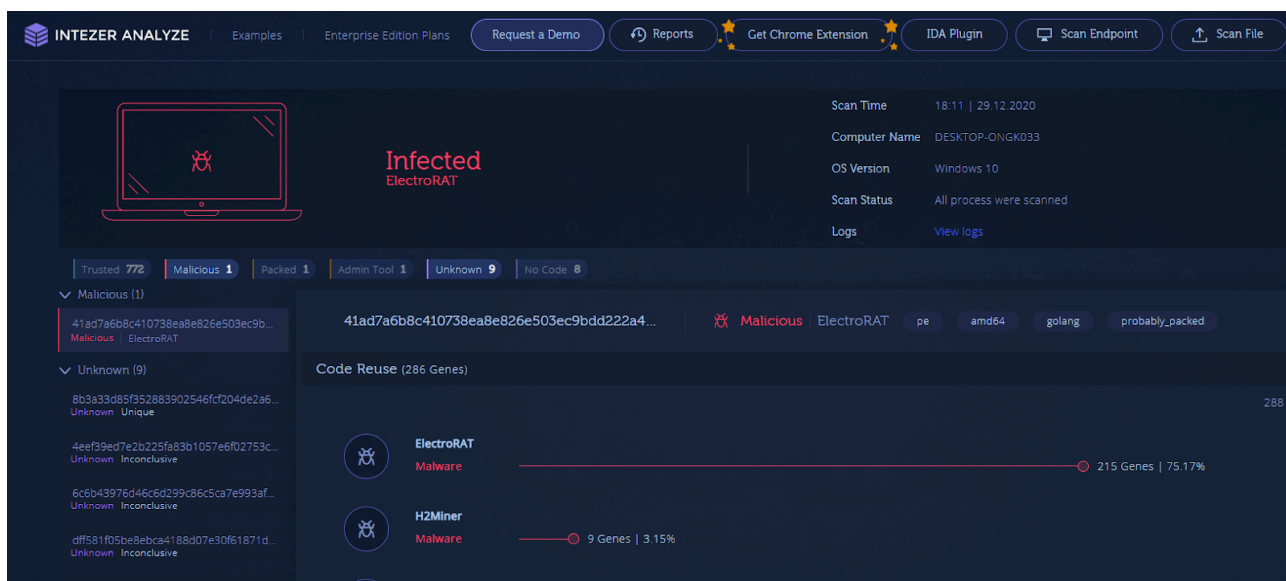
INTEZER ANALYZE | Examples | Enterprise Edition Plans | Request a Demo | Reports | Get Chrome Extension | IDA Plugin | Scan Endpoint | Scan File

Infected
ElectroRAT

Scan Time 18:11 | 29.12.2020
Computer Name DESKTOP-ONGK033
OS Version Windows 10
Scan Status All process were scanned
Logs View logs

Trusted 772 | Malicious 1 | Packed 1 | Admin Tool 1 | Unknown 9 | No Code 8

Malicious (1)
41ad7a6b8c410738ea8e826e503ec9b...
Malicious | ElectroRAT

Unknown (9)
8b3a33d85f352883902546fcf204de2a6...
Unknown Unique
4eef39ed7e2b225fa83b1057e6f02753c...
Unknown Inconclusive
6c6b43976d46c6d299c86c5ca7e993af...
Unknown Inconclusive
dff581f05be8ebca4188d07e30f61871d...
Unknown Inconclusive

41ad7a6b8c410738ea8e826e503ec9bdd222a4... | Malicious | ElectroRAT | pe | amd64 | golang | probably_packed

Code Reuse (286 Genes)

288

ElectroRAT
Malware
215 Genes | 75.17%

H2Miner
Malware
9 Genes | 3.15%